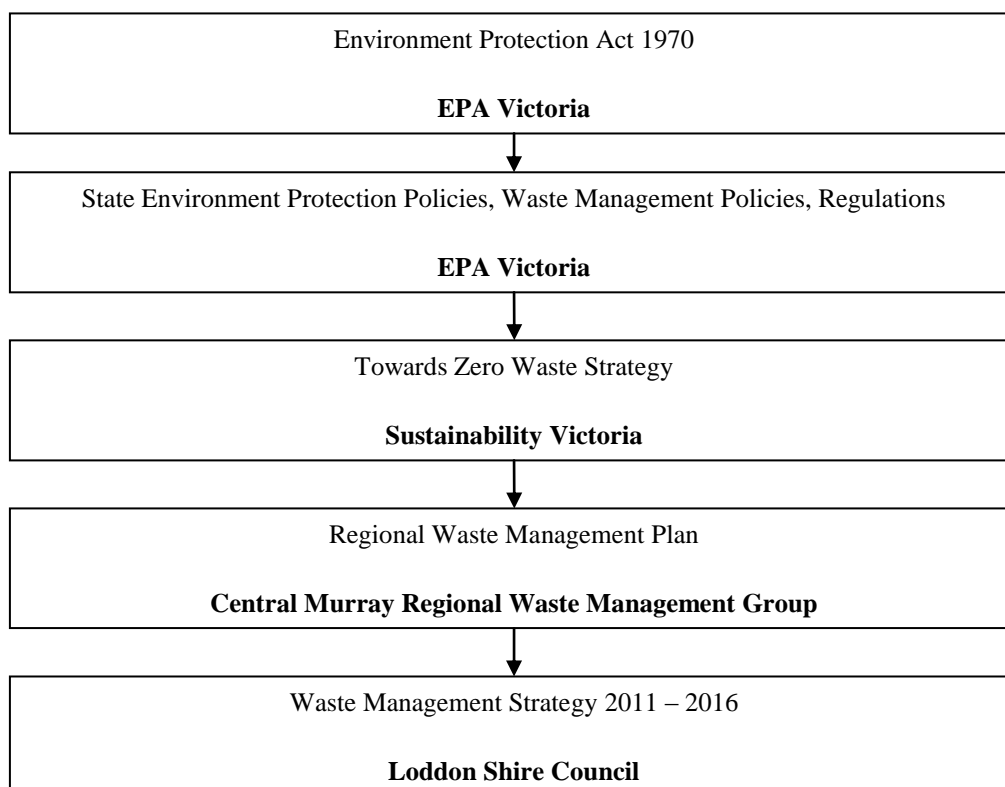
Environment Protection Act 1970

**EPA Victoria**

State Environment Protection Policies, Waste Management Policies, Regulations

**EPA Victoria**

Towards Zero Waste Strategy

**Sustainability Victoria**

Regional Waste Management Plan

**Central Murray Regional Waste Management Group**

Waste Management Strategy 2011 – 2016

**Loddon Shire Council**